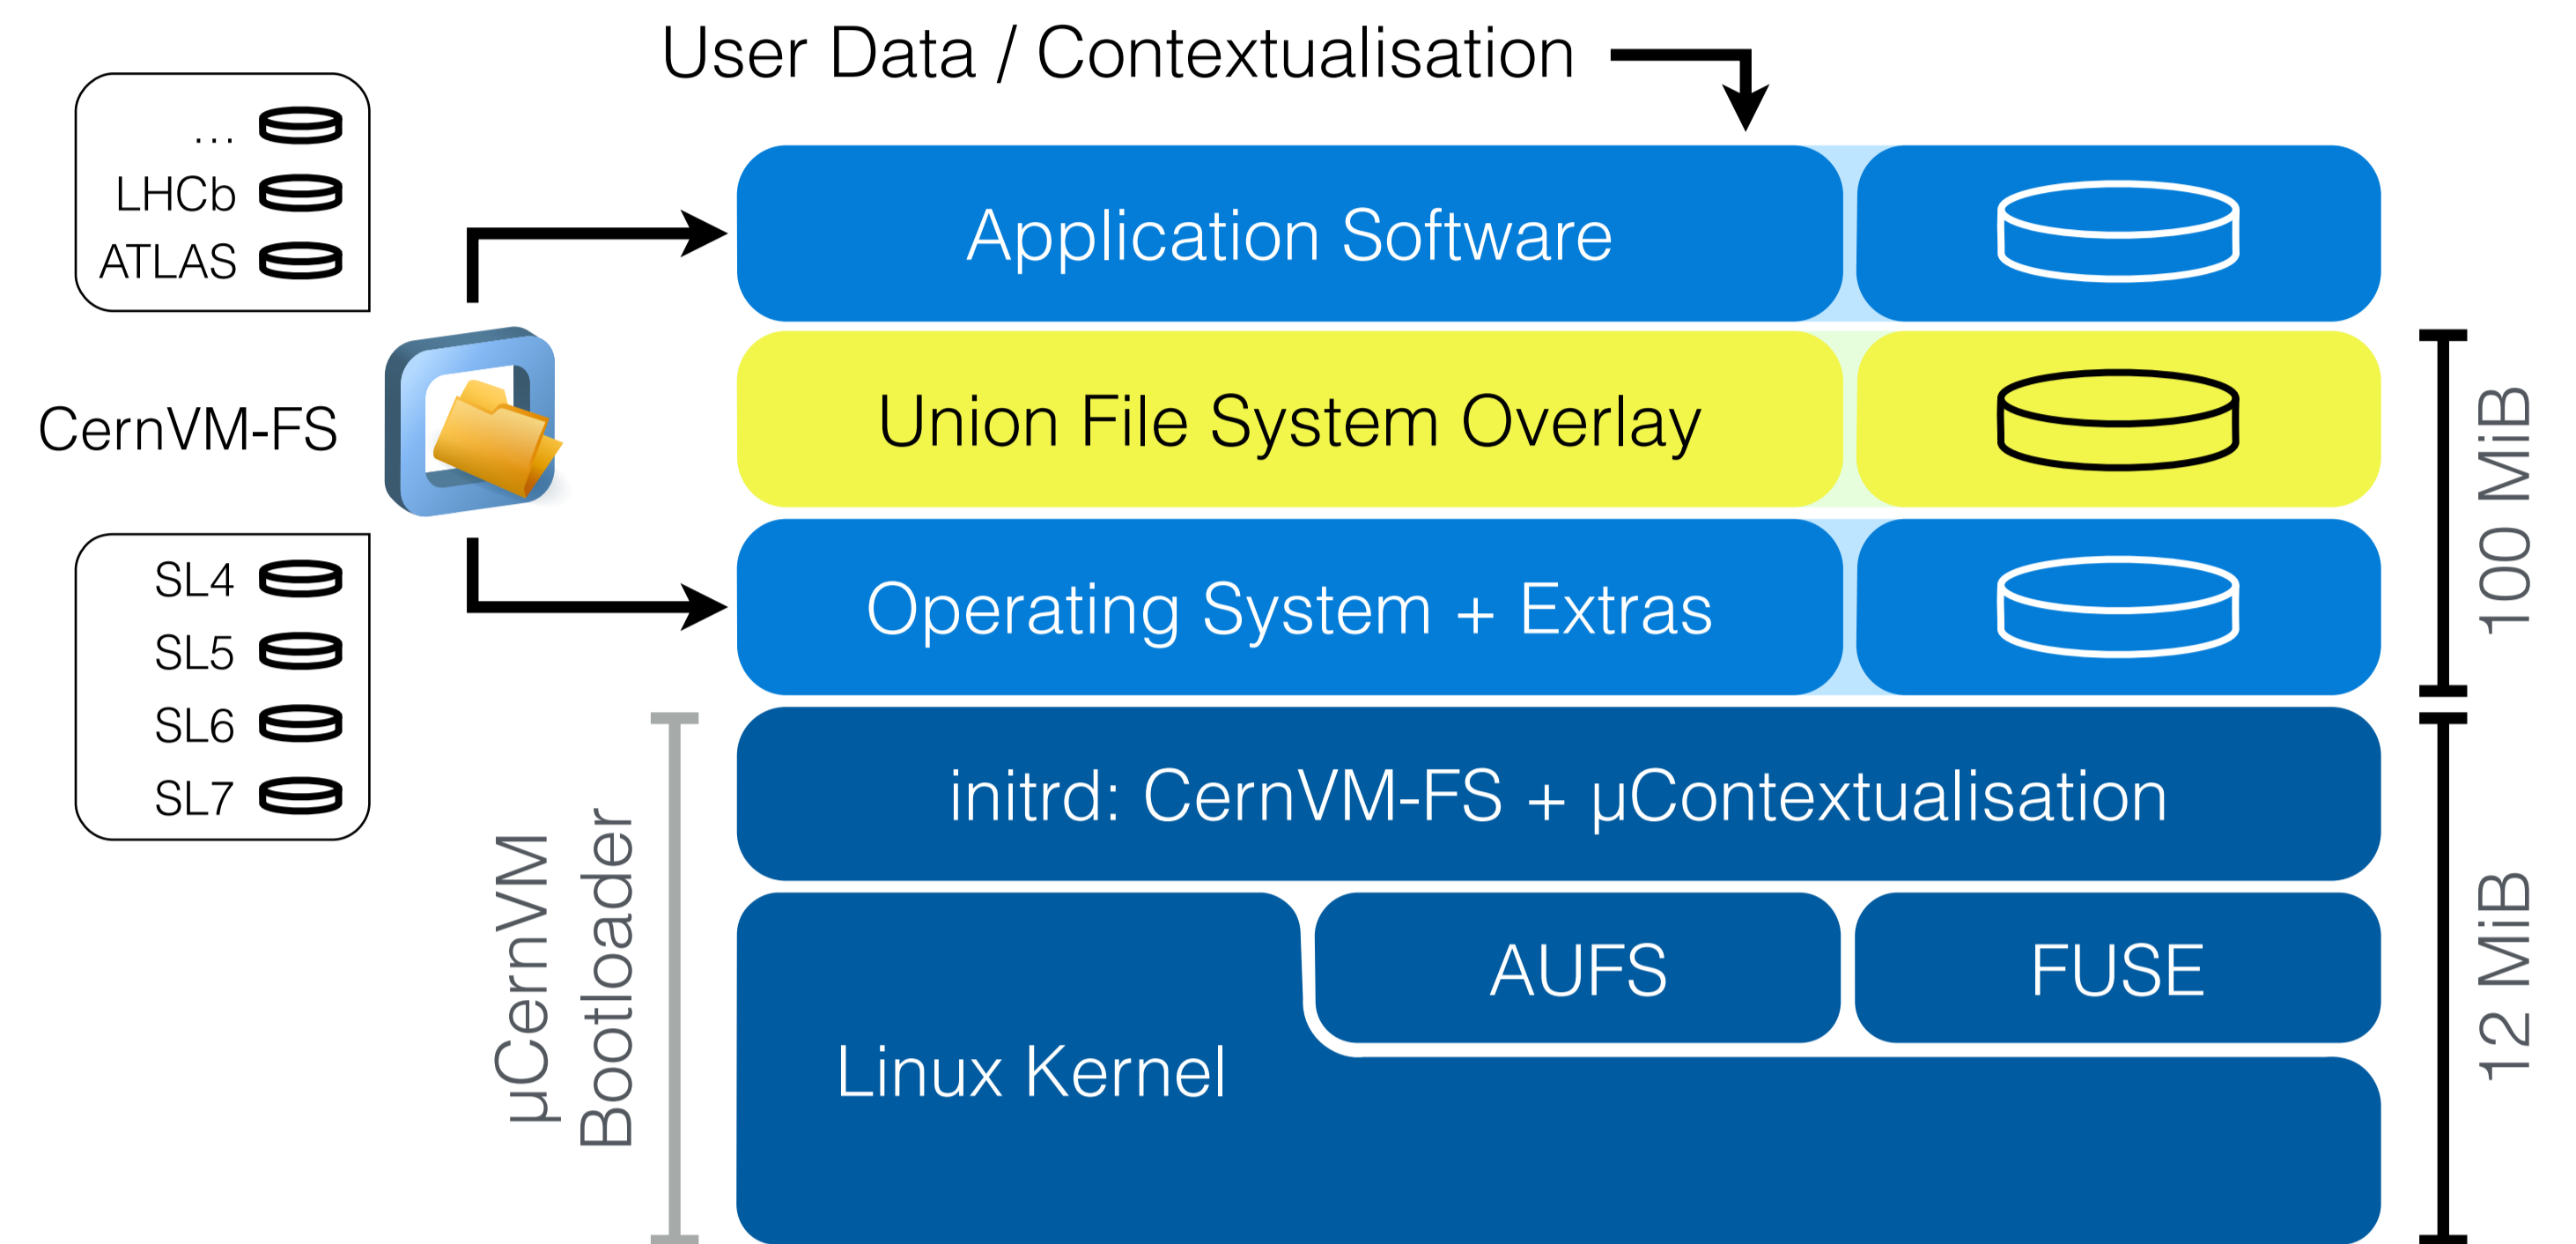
User Data / Contextualisation

...
LHCb
ATLAS

CernVM-FS

SL4
SL5
SL6
SL7

Application Software

Union File System Overlay

Operating System + Extras

100 MiB

initrd: CernVM-FS + μContextualisation

μCernVM Bootloader

AUFS

FUSE

Linux Kernel

12 MiB